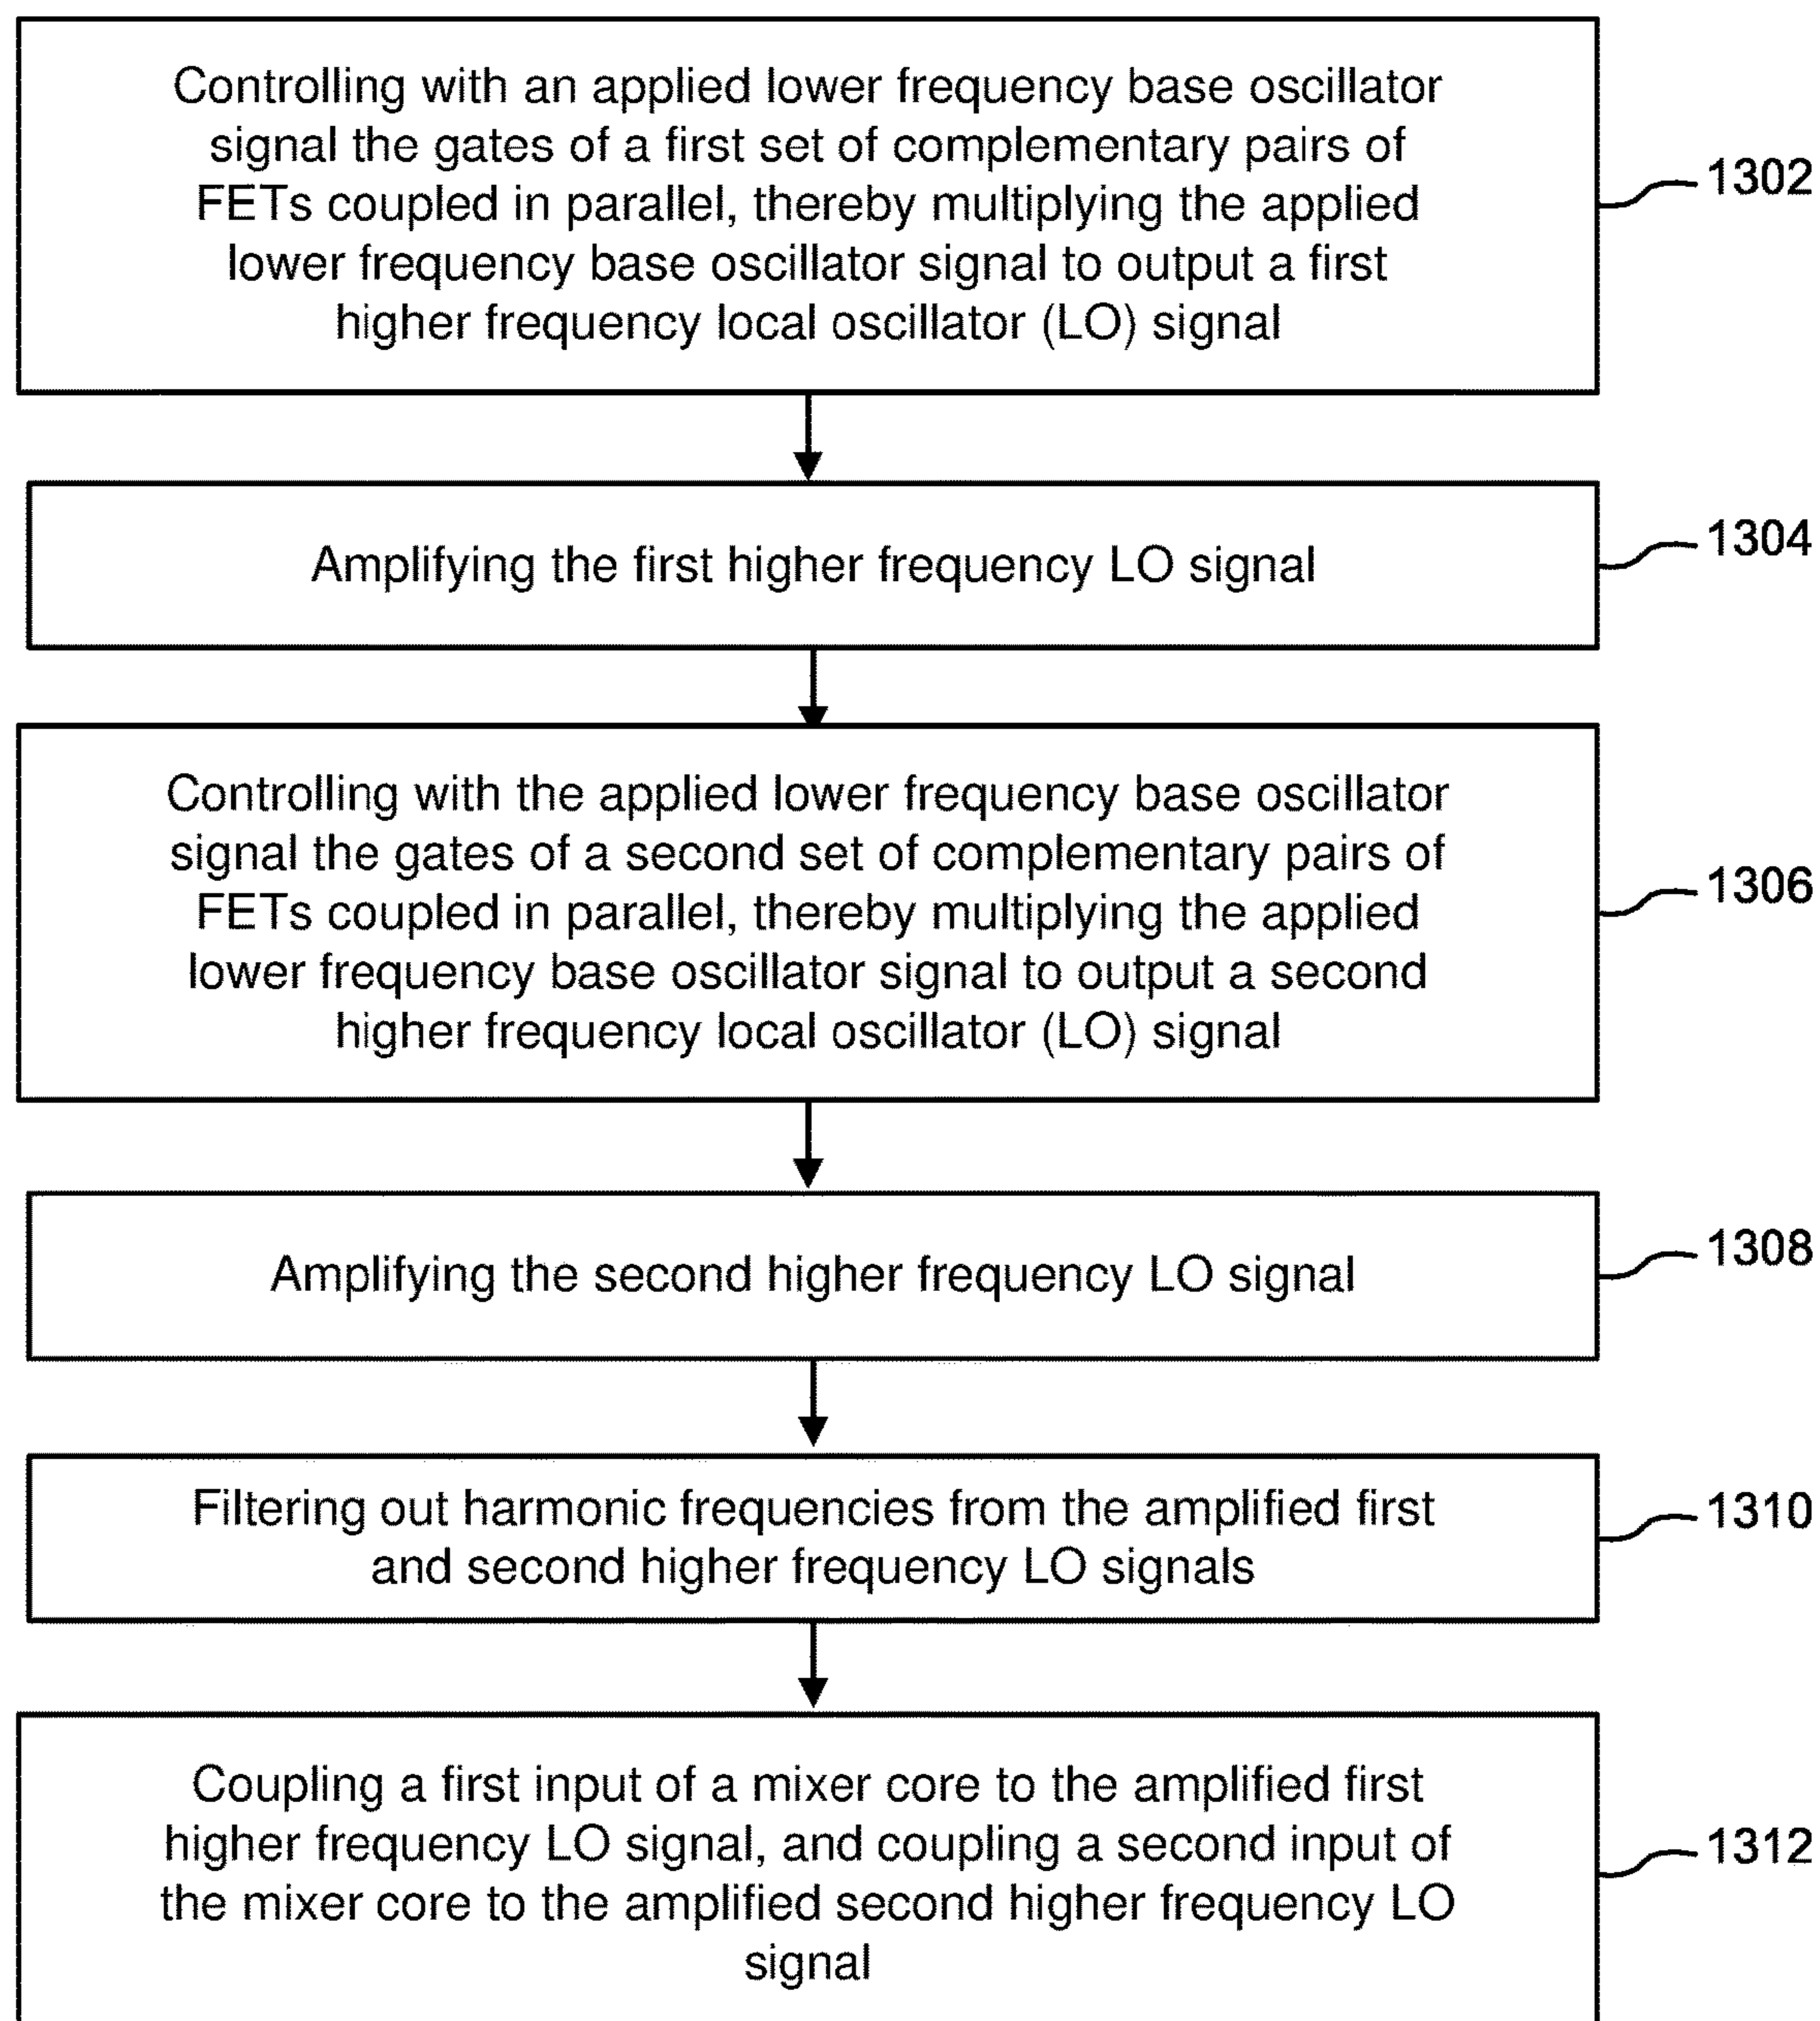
Controlling with an applied lower frequency base oscillator signal the gates of a first set of complementary pairs of FETs coupled in parallel, thereby multiplying the applied lower frequency base oscillator signal to output a first higher frequency local oscillator (LO) signal

1302

Amplifying the first higher frequency LO signal

1304

Controlling with the applied lower frequency base oscillator signal the gates of a second set of complementary pairs of FETs coupled in parallel, thereby multiplying the applied lower frequency base oscillator signal to output a second higher frequency local oscillator (LO) signal

1306

Amplifying the second higher frequency LO signal

1308

Filtering out harmonic frequencies from the amplified first and second higher frequency LO signals

1310

Coupling a first input of a mixer core to the amplified first higher frequency LO signal, and coupling a second input of the mixer core to the amplified second higher frequency LO signal

1312